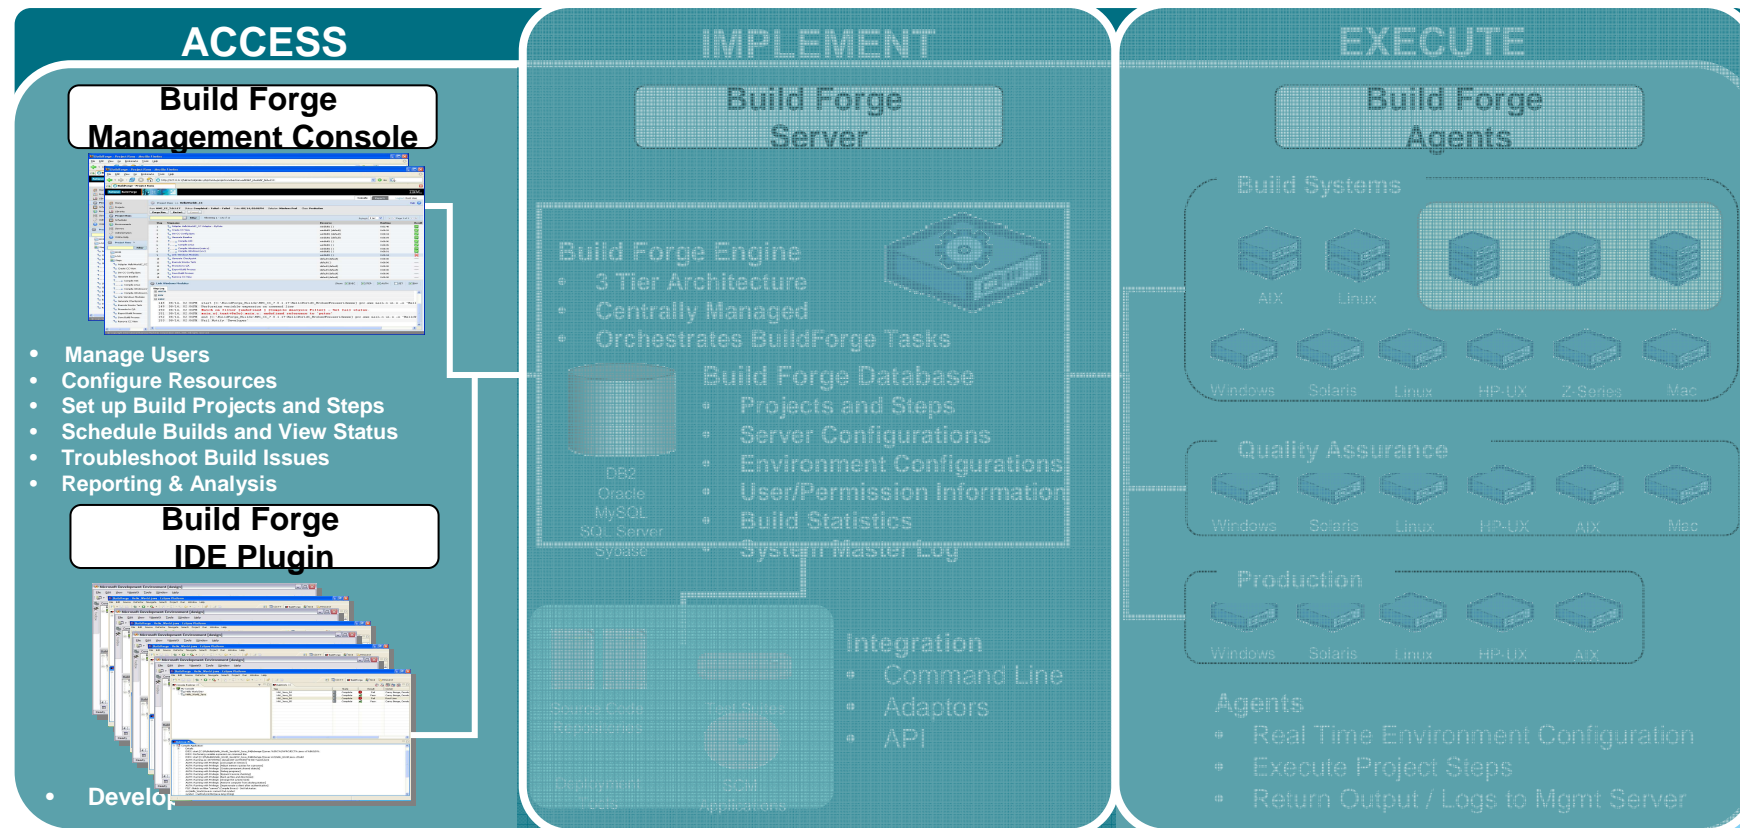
ACCESS

Build Forge Management Console

- Manage Users
- Configure Resources
- Set up Build Projects and Steps
- Schedule Builds and View Status
- Troubleshoot Build Issues
- Reporting & Analysis

Build Forge IDE Plugin

- Develop

IMPLEMENT

Build Forge Server

Build Forge Engine
- 3 Tier Architecture
- Centrally Managed
- Orchestrates BuildForge Tasks

Build Forge Database
- Projects and Steps
- Server Configurations
- Environment Configurations
- User/Permission Information
- Build Statistics
- System Master Log

DB2
Oracle
MySQL
SQL Server
Sybase

Source Code Repositories
Test Suites
Deployment Tools
SCM Applications

Integration
- Command Line
- Adaptors
- API

EXECUTE

Build Forge Agents

Build Systems
AIX
Linux
Windows
Solaris
Linux
HP-UX
Z-Series
Mac

Quality Assurance
Windows
Solaris
Linux
HP-UX
AIX
Mac

Production
Windows
Solaris
Linux
HP-UX
AIX

Agents
- Real Time Environment Configuration
- Execute Project Steps
- Return Output / Logs to Mgmt Server